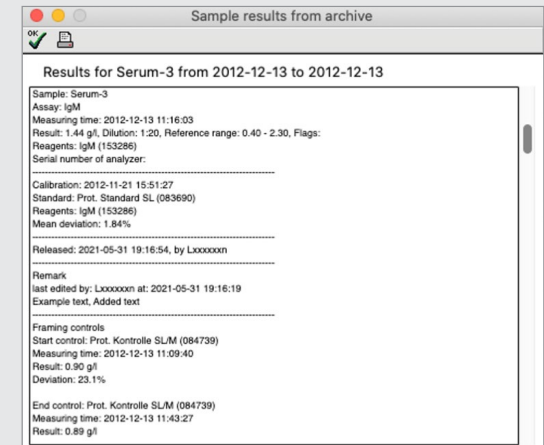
Sample results from archive

OK

Results for Serum-3 from 2012-12-13 to 2012-12-13

Sample: Serum-3
Assay: IgM
Measuring time: 2012-12-13 11:16:03
Result: 1.44 g/l, Dilution: 1:20, Reference range: 0.40 - 2.30, Flags:
Reagents: IgM (153286)
Serial number of analyzer:

Calibration: 2012-11-21 15:51:27
Standard: Prot. Standard SL (083690)
Reagents: IgM (153286)
Mean deviation: 1.84%

Released: 2021-05-31 19:16:54, by Lxxxxxxn

Remark
last edited by: Lxxxxxxn at: 2021-05-31 19:16:19
Example text, Added text

Framing controls
Start control: Prot. Kontrolle SL/M (084739)
Measuring time: 2012-12-13 11:09:40
Result: 0.90 g/l
Deviation: 23.1%

End control: Prot. Kontrolle SL/M (084739)
Measuring time: 2012-12-13 11:43:27
Result: 0.89 g/l